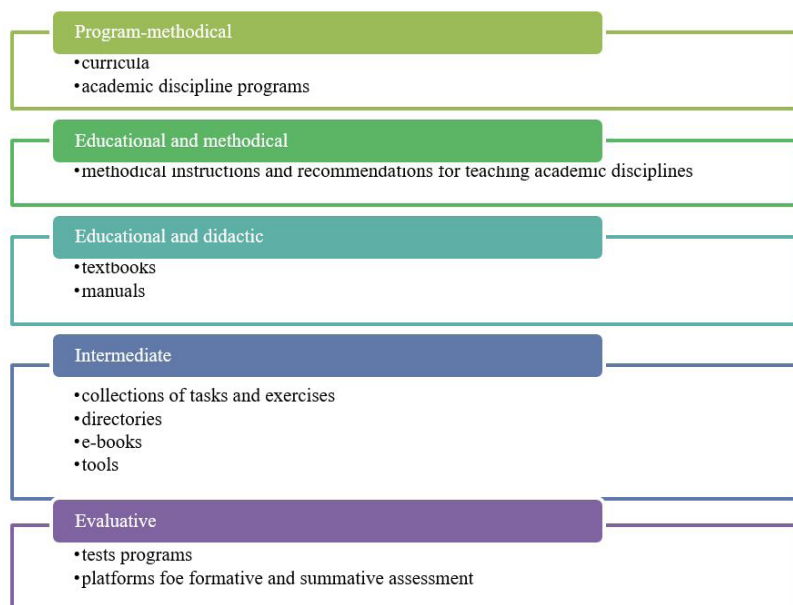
Program-methodical

•curricula
•academic discipline programs

Educational and methodical

•methodical instructions and recommendations for teaching academic disciplines

Educational and didactic

•textbooks
•manuals

Intermediate

•collections of tasks and exercises
•directories
•e-books
•tools

Evaluative

•tests programs
•platforms foe formative and summative assessment